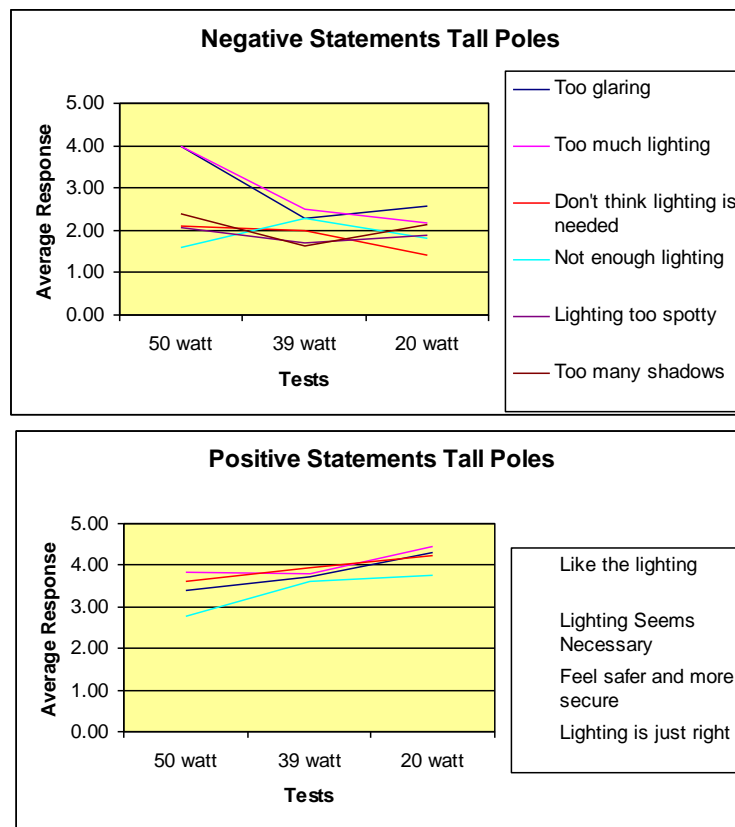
Negative Statements Tall Poles

Average Response

5.00
4.00
3.00
2.00
1.00
0.00

50 watt
39 watt
20 watt

Tests

Too glaring
Too much lighting
Don't think lighting is needed
Not enough lighting
Lighting too spotty
Too many shadows

Positive Statements Tall Poles

Average Response

5.00
4.00
3.00
2.00
1.00
0.00

50 watt
39 watt
20 watt

Tests

Like the lighting
Lighting Seems Necessary
Feel safer and more secure
Lighting is just right